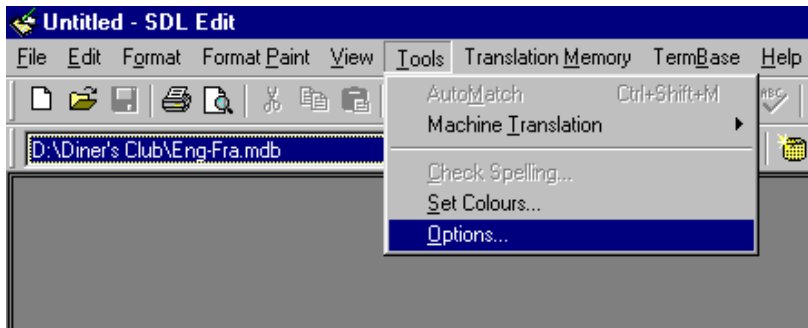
Untitled - SDL Edit

File Edit Format Format Paint View Tools Translation Memory TermBase Help

D:\Diner's Club\Eng-Fra.mdb

AutoMatch Ctrl+Shift+M
Machine Translation
Check Spelling...
Set Colours...
Options...